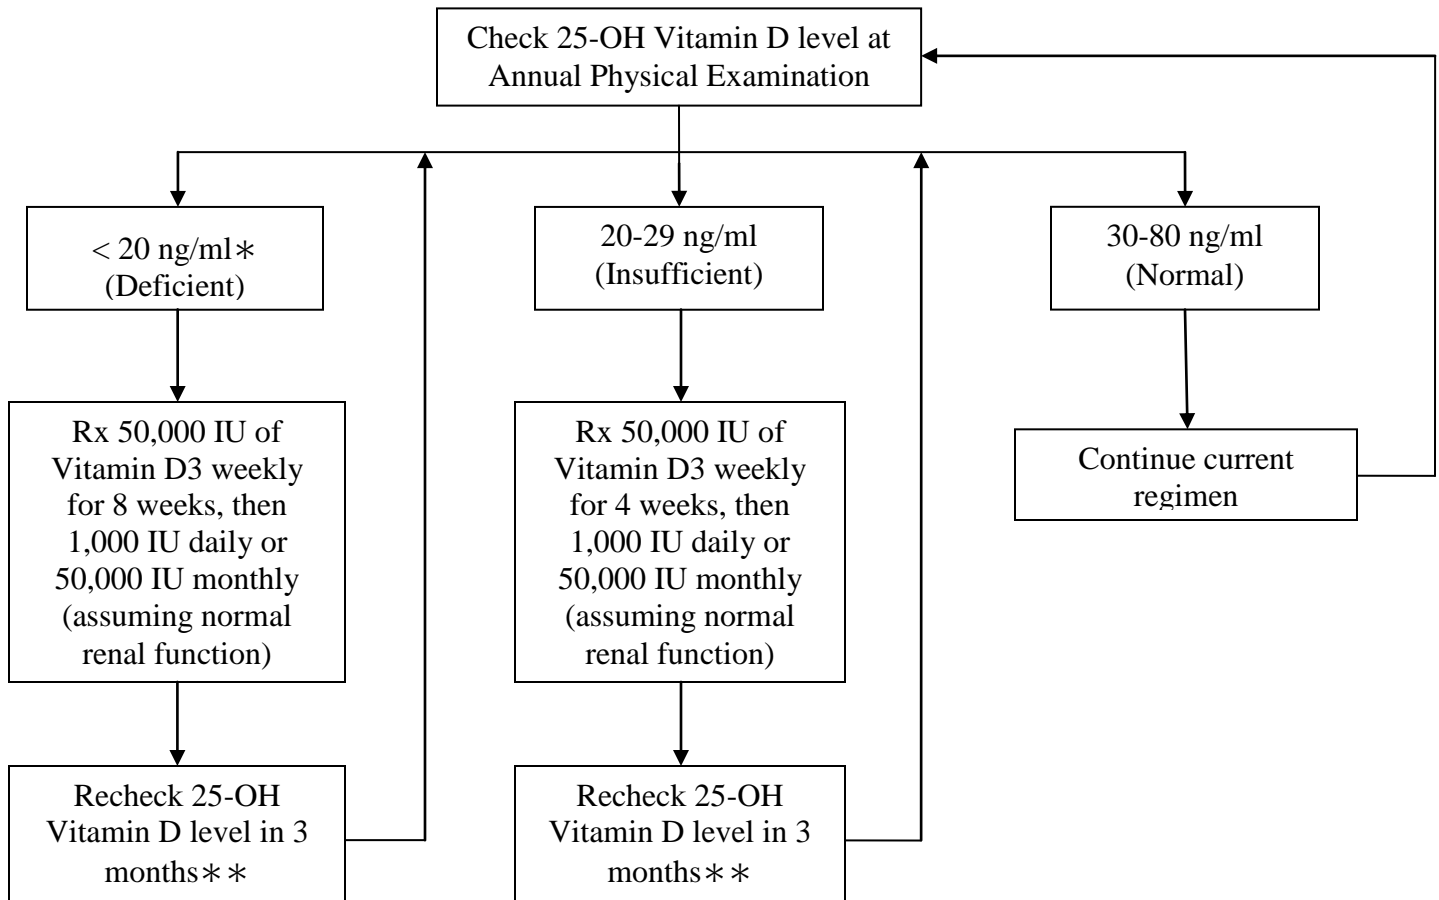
Check 25-OH Vitamin D level at Annual Physical Examination

< 20 ng/ml∗
(Deficient)

20-29 ng/ml
(Insufficient)

30-80 ng/ml
(Normal)

Rx 50,000 IU of Vitamin D3 weekly for 8 weeks, then 1,000 IU daily or 50,000 IU monthly (assuming normal renal function)

Rx 50,000 IU of Vitamin D3 weekly for 4 weeks, then 1,000 IU daily or 50,000 IU monthly (assuming normal renal function)

Continue current regimen

Recheck 25-OH Vitamin D level in 3 months∗∗

Recheck 25-OH Vitamin D level in 3 months∗∗